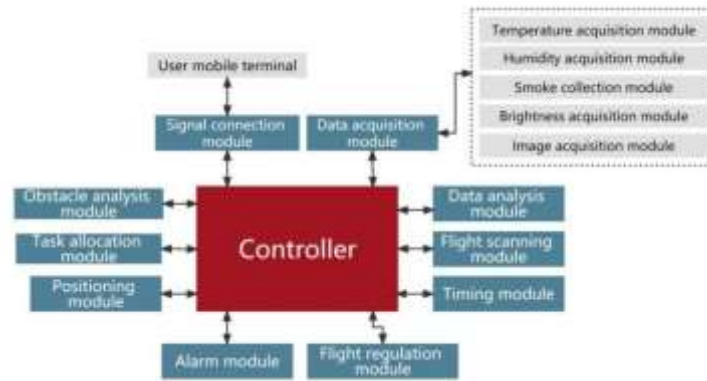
Temperature acquisition module
Humidity acquisition module
Smoke collection module
Brightness acquisition module
Image acquisition module

User mobile terminal

Signal connection module

Data acquisition module

Obstacle analysis module

Task allocation module

Positioning module

Controller

Data analysis module

Flight scanning module

Timing module

Alarm module

Flight regulation module